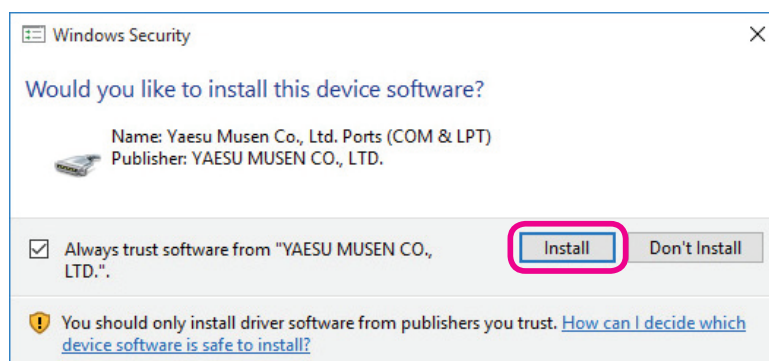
Windows Security

Would you like to install this device software?

Name: Yaesu Musen Co., Ltd. Ports (COM & LPT)
Publisher: YAESU MUSEN CO., LTD.

Always trust software from "YAESU MUSEN CO., LTD.".

Install

Don't Install

You should only install driver software from publishers you trust. How can I decide which device software is safe to install?